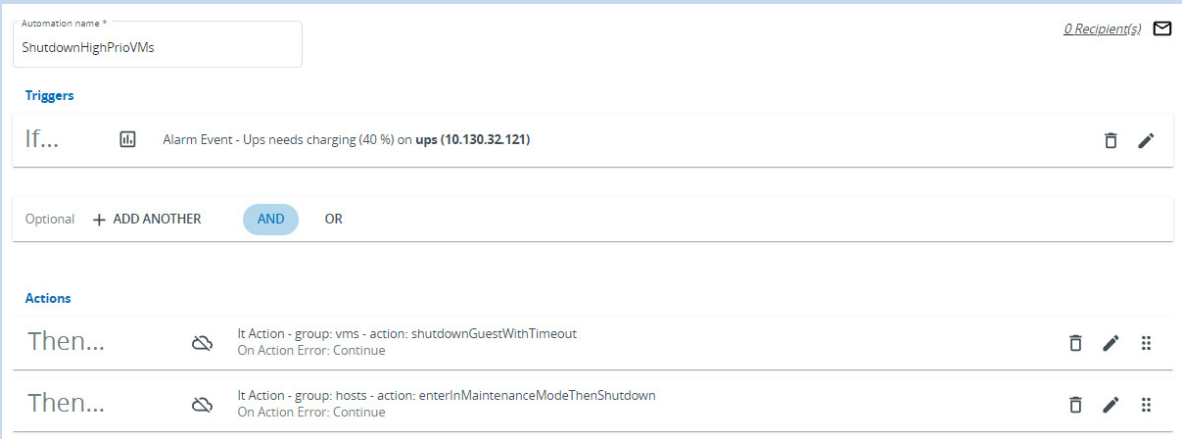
Automation name *
ShutdownHighPrioVMs

0 Recipient(s)

Triggers

If...

Alarm Event - Ups needs charging (40 %) on **ups (10.130.32.121)**

Optional + ADD ANOTHER AND OR

Actions

Then...

It Action - group: vms - action: shutdownGuestWithTimeout
On Action Error: Continue

Then...

It Action - group: hosts - action: enterInMaintenanceModeThenShutdown
On Action Error: Continue